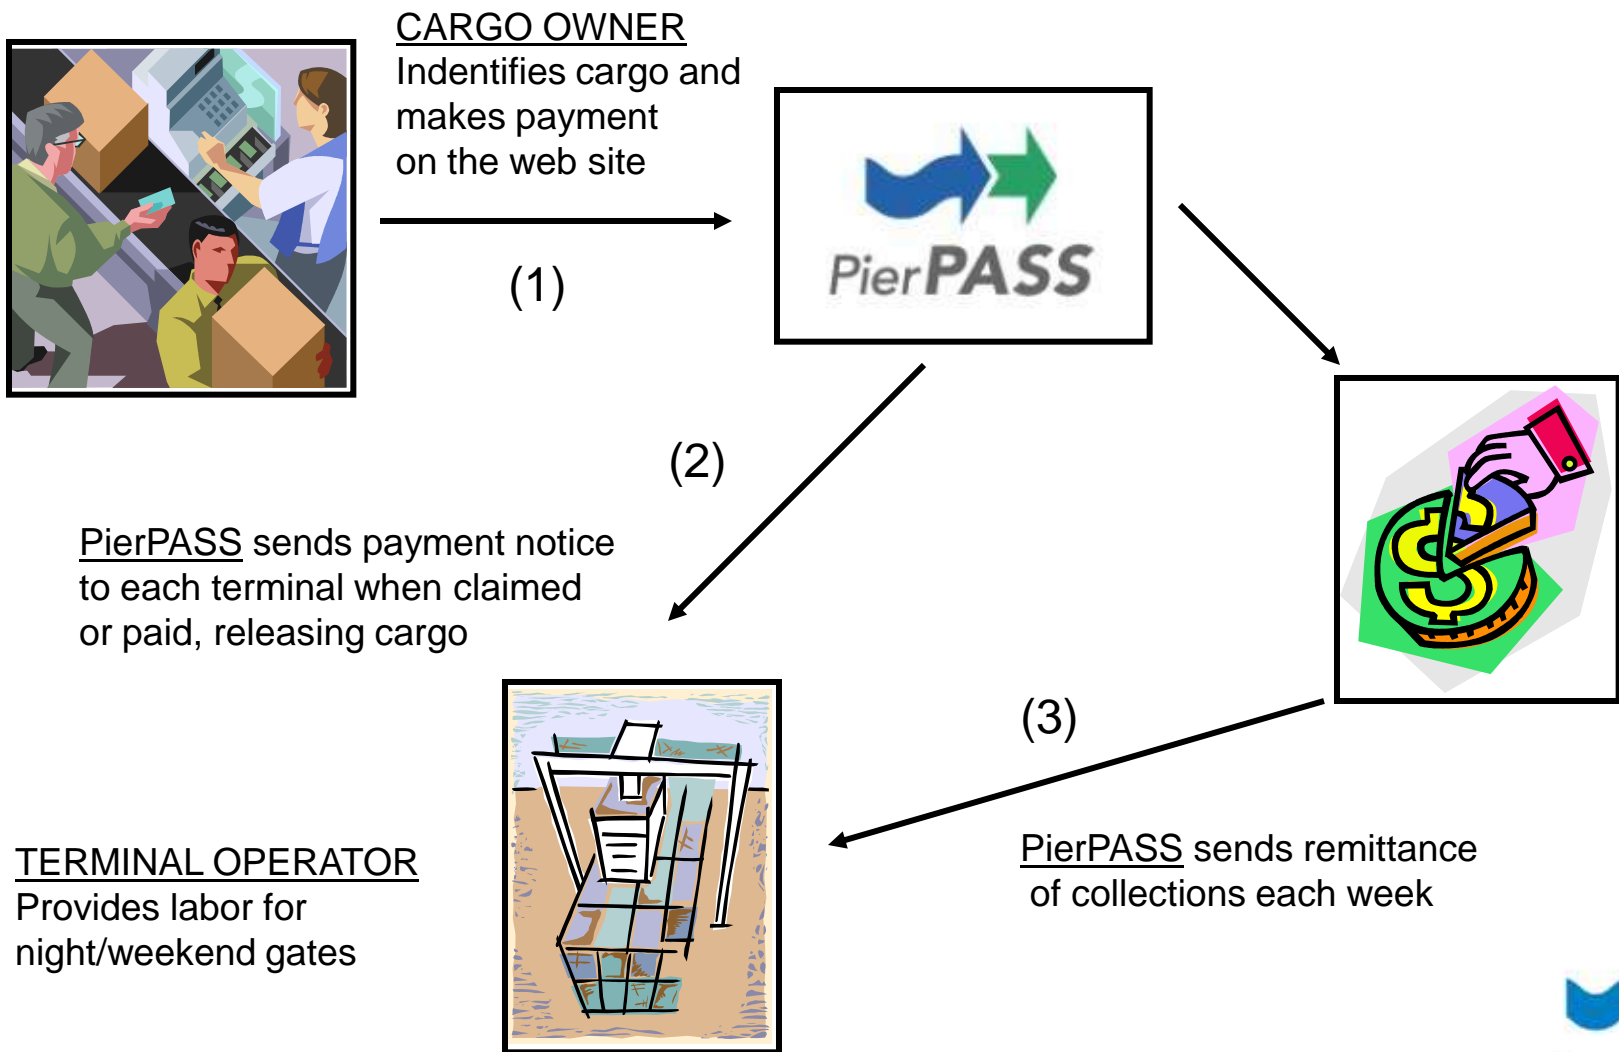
CARGO OWNER
Indentifies cargo and makes payment on the web site

(1)

PierPASS

(2)

PierPASS sends payment notice to each terminal when claimed or paid, releasing cargo

(3)

TERMINAL OPERATOR
Provides labor for night/weekend gates

PierPASS sends remittance of collections each week